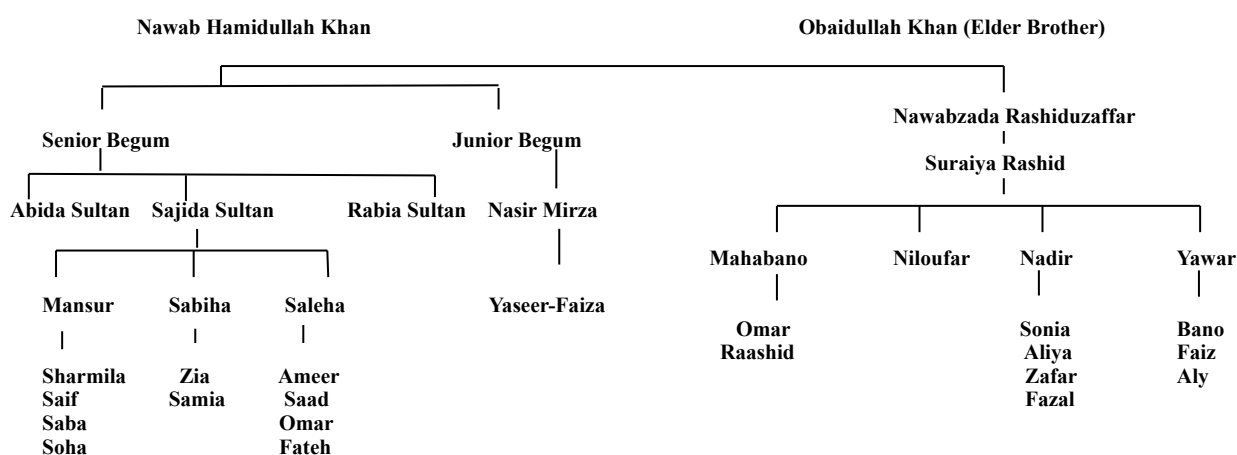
Nawab Hamidullah Khan

Obaidullah Khan (Elder Brother)

Senior Begum

Junior Begum

Nawabzada Rashiduzaffar

Suraiya Rashid

Abida Sultan

Sajida Sultan

Rabia Sultan

Nasir Mirza

Mahabano

Niloufar

Nadir

Yawar

Mansur

Sabiha

Saleha

Yaseer-Faiza

Omar
Raashid

Sonia
Aliya
Zafar
Fazal

Bano
Faiz
Aly

Sharmila
Saif
Saba
Soha

Zia
Samia

Ameer
Saad
Omar
Fateh